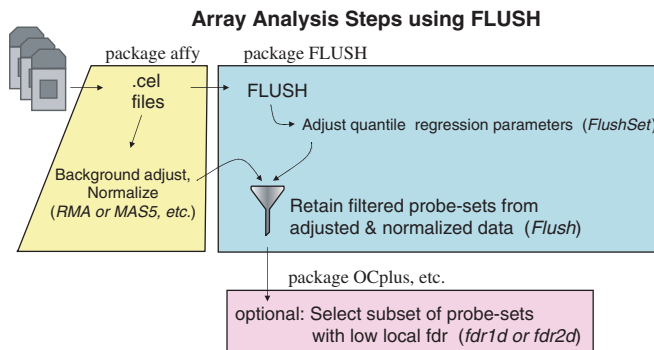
Array Analysis Steps using FLUSH

package affy

.cel files

Background adjust, Normalize (*RMA or MAS5, etc.*)

package FLUSH

FLUSH

Adjust quantile regression parameters (*FlushSet*)

Retain filtered probe-sets from adjusted & normalized data (*Flush*)

package OCplus, etc.

optional: Select subset of probe-sets with low local fdr (*fdr1d or fdr2d*)